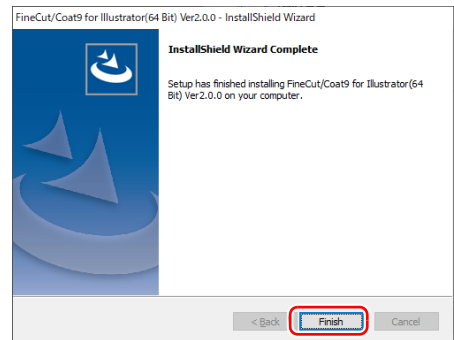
FineCut/Coat9 for Illustrator(64 Bit) Ver2.0.0 - InstallShield Wizard

InstallShield Wizard Complete

Setup has finished installing FineCut/Coat9 for Illustrator(64 Bit) Ver2.0.0 on your computer.

< Back
Finish
Cancel